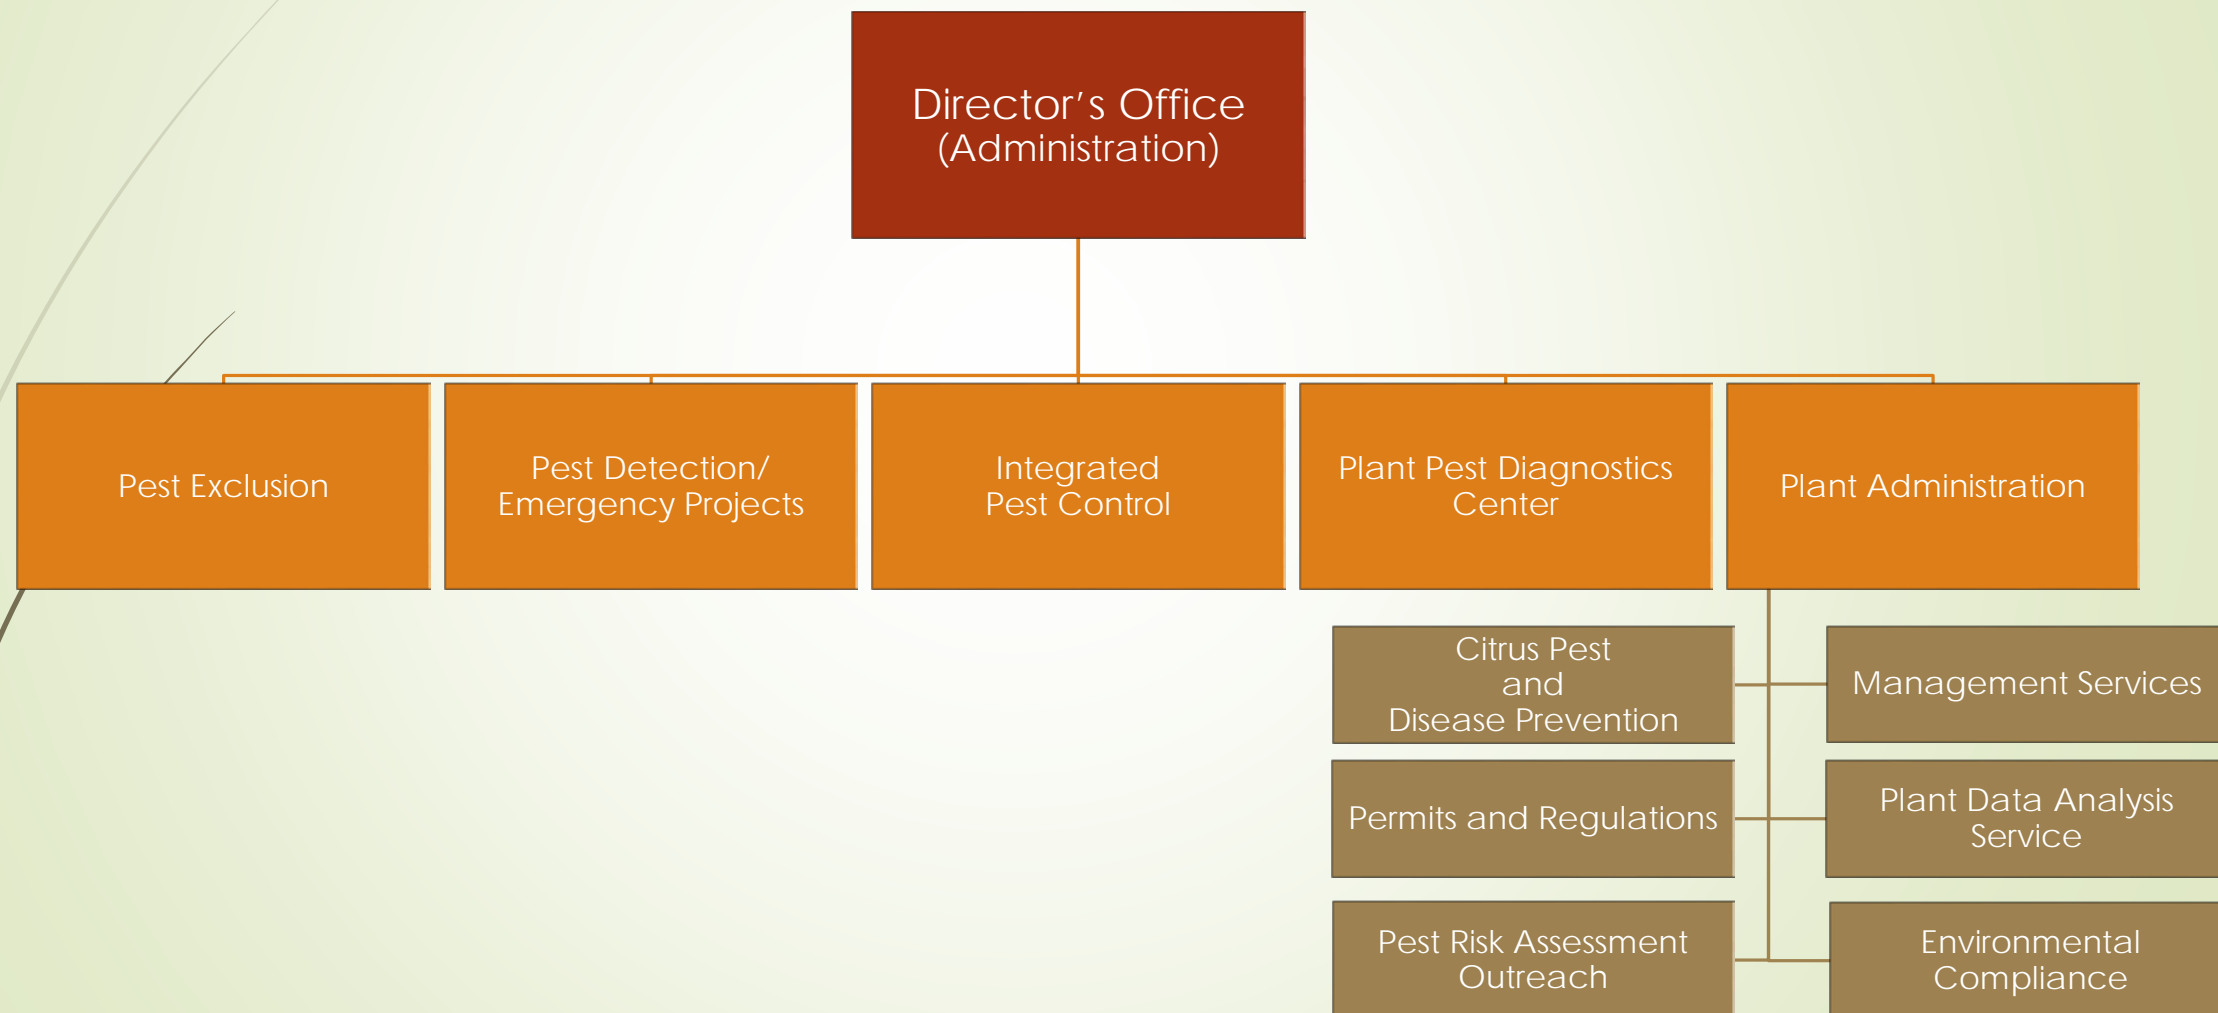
Director's Office
(Administration)

Pest Exclusion

Pest Detection/
Emergency Projects

Integrated
Pest Control

Plant Pest Diagnostics
Center

Plant Administration

Citrus Pest
and
Disease Prevention

Management Services

Permits and Regulations

Plant Data Analysis
Service

Pest Risk Assessment
Outreach

Environmental
Compliance